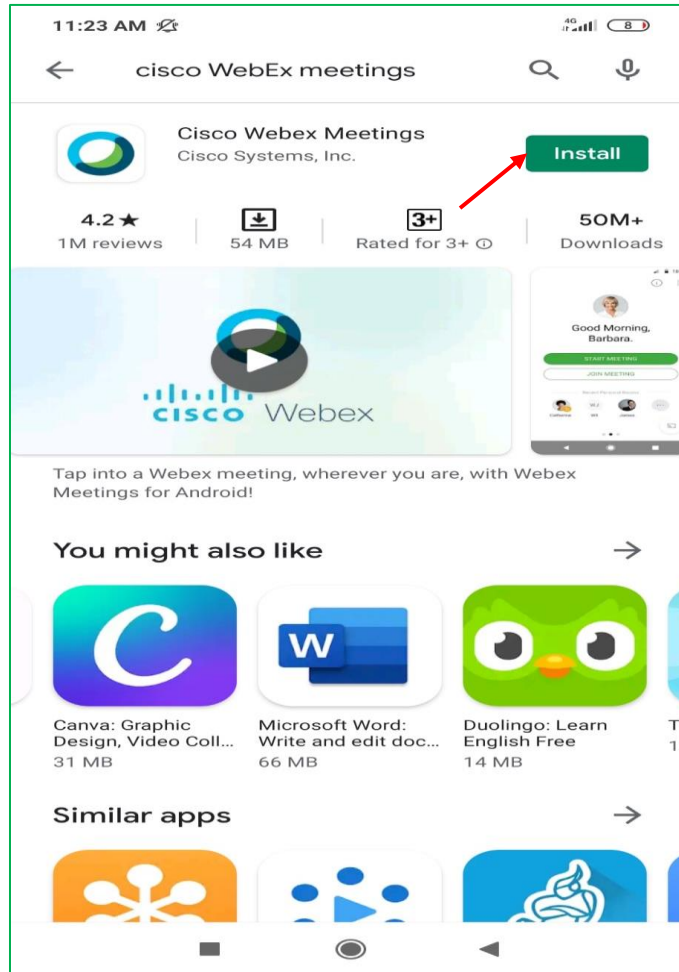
11:23 AM

4G 8

cisco WebEx meetings

Cisco Webex Meetings
Cisco Systems, Inc.

Install

4.2★
1M reviews

54 MB

3+
Rated for 3+ ⓘ

50M+
Downloads

cisco Webex

Good Morning, Barbara.

START MEETING

JOIN MEETING

Tap into a Webex meeting, wherever you are, with Webex Meetings for Android!

You might also like

Canva: Graphic Design, Video Coll...
31 MB

W

Microsoft Word: Write and edit doc...
66 MB

Duolingo: Learn English Free
14 MB

T
1

Similar apps